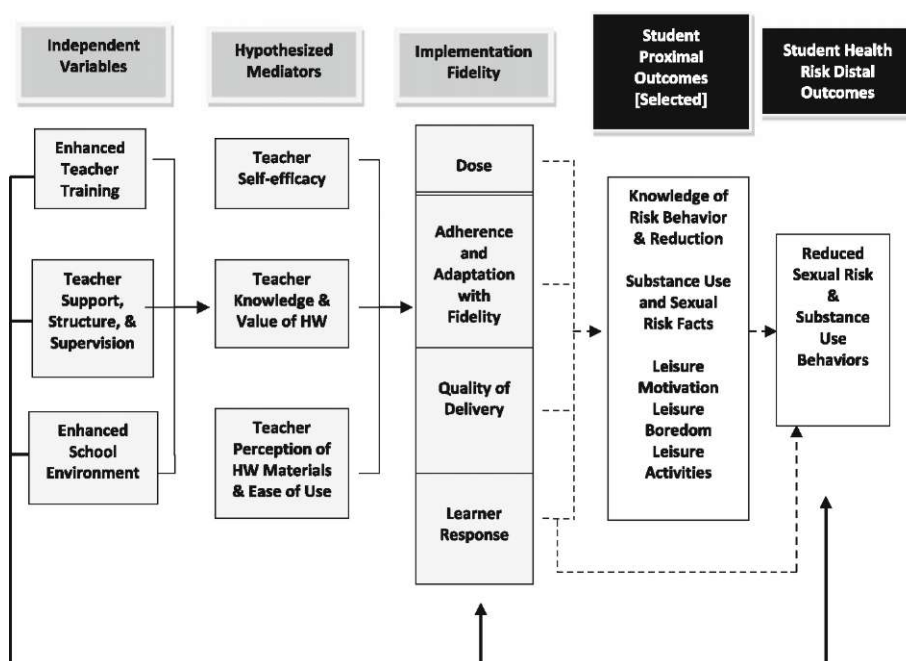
Independent Variables

Hypothesized Mediators

Implementation Fidelity

Student Proximal Outcomes [Selected]

Student Health Risk Distal Outcomes

Enhanced Teacher Training

Teacher Support, Structure, & Supervision

Enhanced School Environment

Teacher Self-efficacy

Teacher Knowledge & Value of HW

Teacher Perception of HW Materials & Ease of Use

Dose

Adherence and Adaptation with Fidelity

Quality of Delivery

Learner Response

Knowledge of Risk Behavior & Reduction

Substance Use and Sexual Risk Facts

Leisure Motivation Leisure Boredom Leisure Activities

Reduced Sexual Risk & Substance Use Behaviors